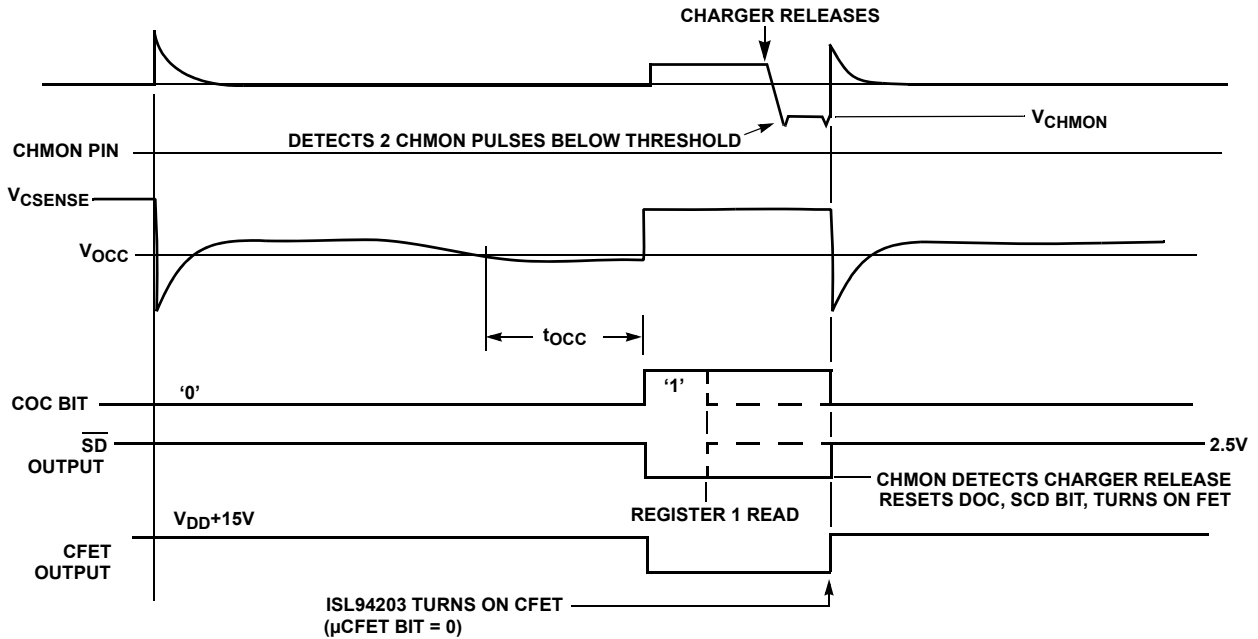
CHARGER RELEASES

DETECTS 2 CHMON PULSES BELOW THRESHOLD

$V_{CHMON}$

CHMON PIN

$V_{CSENSE}$

$V_{OCC}$

$t_{OCC}$

COC BIT

'0'

'1'

$\overline{SD}$ OUTPUT

2.5V

CHMON DETECTS CHARGER RELEASE RESETS DOC, SCD BIT, TURNS ON FET

REGISTER 1 READ

$V_{DD}$+15V

CFET OUTPUT

ISL94203 TURNS ON CFET (µCFET BIT = 0)